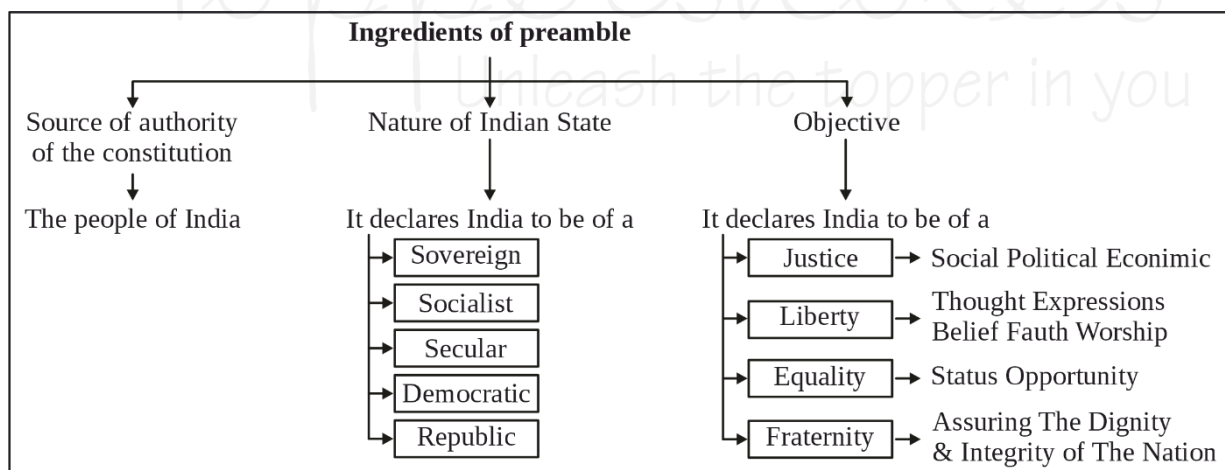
Unleash the topper in you

**Ingredients of preamble**

Source of authority of the constitution

The people of India

Nature of Indian State

It declares India to be of a

Sovereign

Socialist

Secular

Democratic

Republic

Objective

It declares India to be of a

Justice → Social Political Econimic

Liberty → Thought Expressions Belief Fauth Worship

Equality → Status Opportunity

Fraternity → Assuring The Dignity & Integrity of The Nation